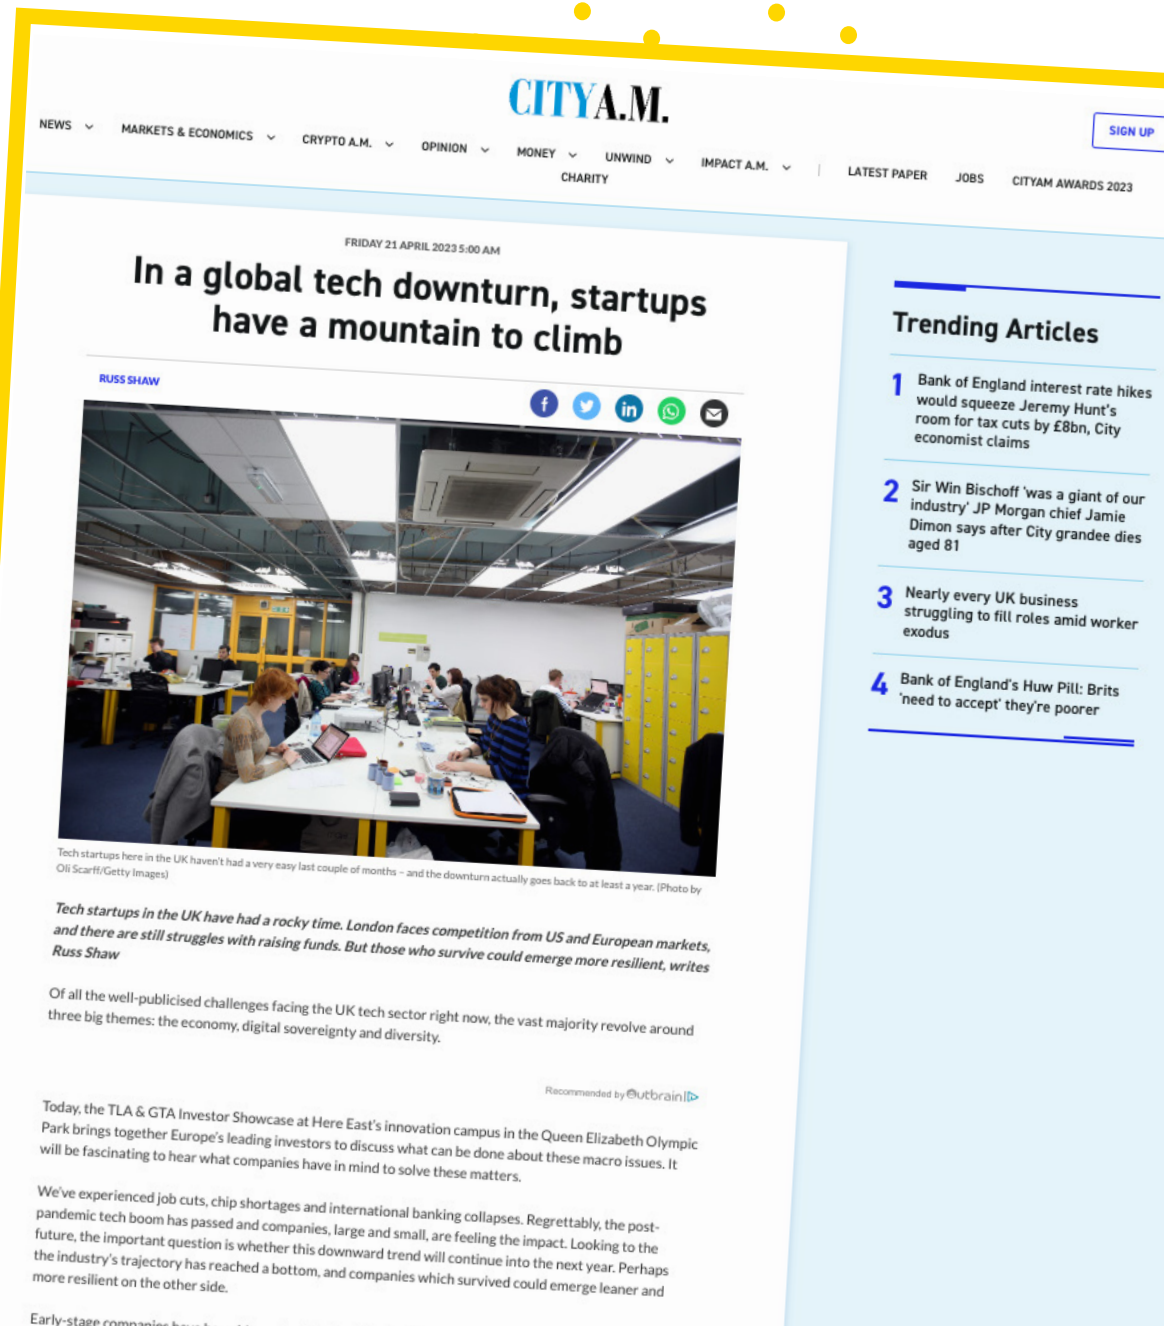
CITY A.M.

NEWS MARKETS & ECONOMICS CRYPTO A.M. OPINION MONEY UNWIND IMPACT A.M. LATEST PAPER JOBS CITYAM AWARDS 2023 CHARITY

SIGN UP

FRIDAY 21 APRIL 2023 5:00 AM

In a global tech downturn, startups have a mountain to climb

RUSS SHAW

Tech startups here in the UK haven't had a very easy last couple of months – and the downturn actually goes back to at least a year. (Photo by Oli Scarff/Getty Images)

Tech startups in the UK have had a rocky time. London faces competition from US and European markets, and there are still struggles with raising funds. But those who survive could emerge more resilient, writes Russ Shaw

Of all the well-publicised challenges facing the UK tech sector right now, the vast majority revolve around three big themes: the economy, digital sovereignty and diversity.

Recommended by Outbrain

Today, the TLA & GTA Investor Showcase at Here East's innovation campus in the Queen Elizabeth Olympic Park brings together Europe's leading investors to discuss what can be done about these macro issues. It will be fascinating to hear what companies have in mind to solve these matters.

We've experienced job cuts, chip shortages and international banking collapses. Regrettably, the post-pandemic tech boom has passed and companies, large and small, are feeling the impact. Looking to the future, the important question is whether this downward trend will continue into the next year. Perhaps the industry's trajectory has reached a bottom, and companies which survived could emerge leaner and more resilient on the other side.

Early-stage companies have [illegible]

Trending Articles

1 Bank of England interest rate hikes would squeeze Jeremy Hunt's room for tax cuts by £8bn, City economist claims

2 Sir Win Bischoff 'was a giant of our industry' JP Morgan chief Jamie Dimon says after City grandee dies aged 81

3 Nearly every UK business struggling to fill roles amid worker exodus

4 Bank of England's Huw Pill: Brits 'need to accept' they're poorer